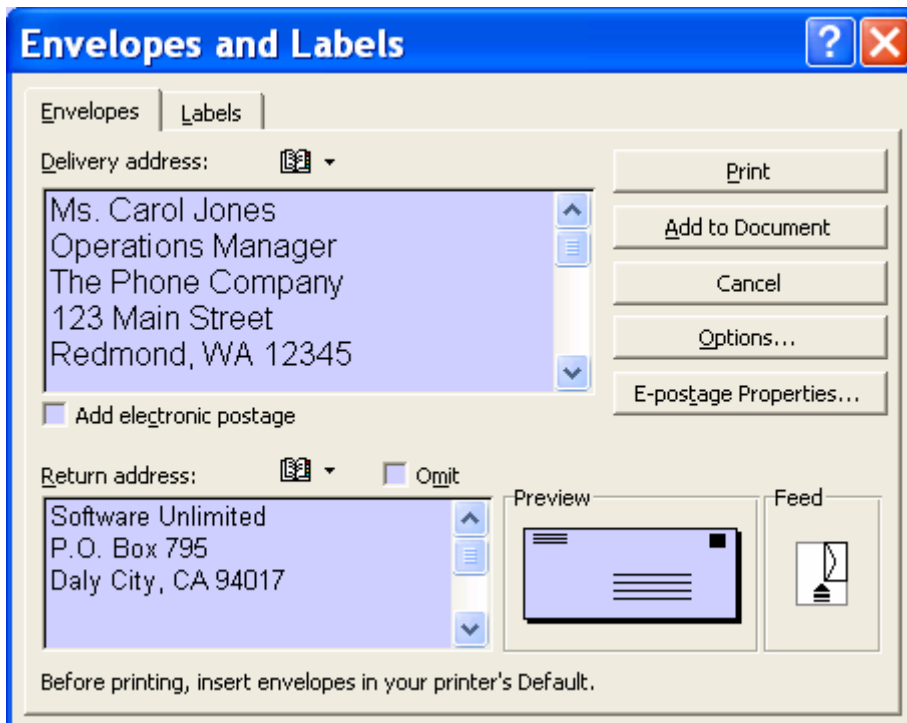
Envelopes and Labels

Envelopes | Labels

Delivery address:

Ms. Carol Jones
Operations Manager
The Phone Company
123 Main Street
Redmond, WA 12345

Add electronic postage

Print

Add to Document

Cancel

Options...

E-postage Properties...

Return address:

Omit

Software Unlimited
P.O. Box 795
Daly City, CA 94017

Preview

Feed

Before printing, insert envelopes in your printer's Default.